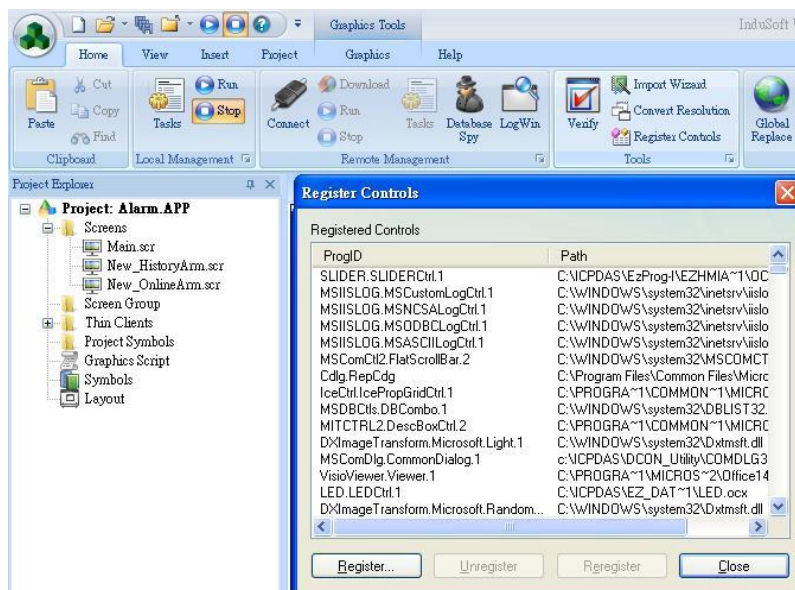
Graphics Tools

InduSoft

Home View Insert Project Graphics Help

Cut
Copy
Paste
Find
Clipboard

Tasks
Run
Stop
Local Management

Connect
Download
Run
Stop
Tasks
Database Spy
LogWin
Remote Management

Verify
Import Wizard
Convert Resolution
Register Controls
Tools

Global Replace

Project Explorer

Project: Alarm.APP
Screens
Main.scr
New_HistoryArm.scr
New_OnlineArm.scr
Screen Group
Thin Clients
Project Symbols
Graphics Script
Symbols
Layout

Register Controls

Registered Controls

| ProgID | Path |
|---|---|
| SLIDER.SLIDERCtrl.1 | C:\ICPDAS\EzProg-I\EZHMIA~1\OC |
| MSIISLOG.MSCustomLogCtrl.1 | C:\WINDOWS\system32\inetsrv\iislo |
| MSIISLOG.MSNCSALogCtrl.1 | C:\WINDOWS\system32\inetsrv\iislo |
| MSIISLOG.MSODBCLogCtrl.1 | C:\WINDOWS\system32\inetsrv\iislo |
| MSIISLOG.MSASCIILogCtrl.1 | C:\WINDOWS\system32\inetsrv\iislo |
| MSComCtl2.FlatScrollBar.2 | C:\WINDOWS\system32\MSCOMCT |
| Cdlg.RepCdg | C:\Program Files\Common Files\Micro |
| IceCtrl.IcePropGridCtrl.1 | C:\PROGRA~1\COMMON~1\MICRO |
| MSDBCtls.DBCombo.1 | C:\WINDOWS\system32\DBLIST32. |
| MITCTRL2.DescBoxCtrl.2 | C:\PROGRA~1\COMMON~1\MICRO |
| DXImageTransform.Microsoft.Light.1 | C:\WINDOWS\system32\Dxtmsft.dll |
| MSComDlg.CommonDialog.1 | c:\ICPDAS\DCON_Utility\COMDLG3 |
| VisioViewer.Viewer.1 | C:\PROGRA~1\MICROS~2\Office14 |
| LED.LEDCtrl.1 | C:\ICPDAS\EZ_DAT~1\LED.ocx |
| DXImageTransform.Microsoft.Random... | C:\WINDOWS\system32\Dxtmsft.dll |

Register... Unregister Reregister Close